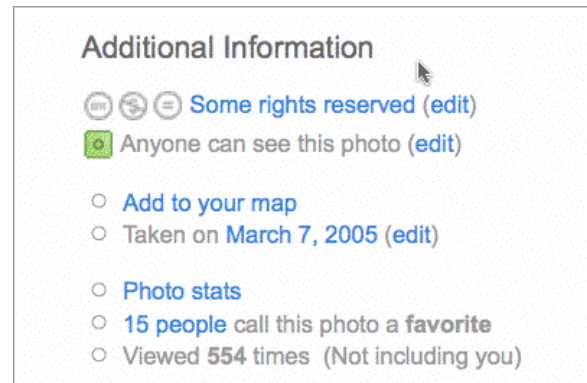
Additional Information

Some rights reserved (edit)

Anyone can see this photo (edit)

- Add to your map
- Taken on March 7, 2005 (edit)

- Photo stats
- 15 people call this photo a **favorite**
- Viewed **554** times (Not including you)